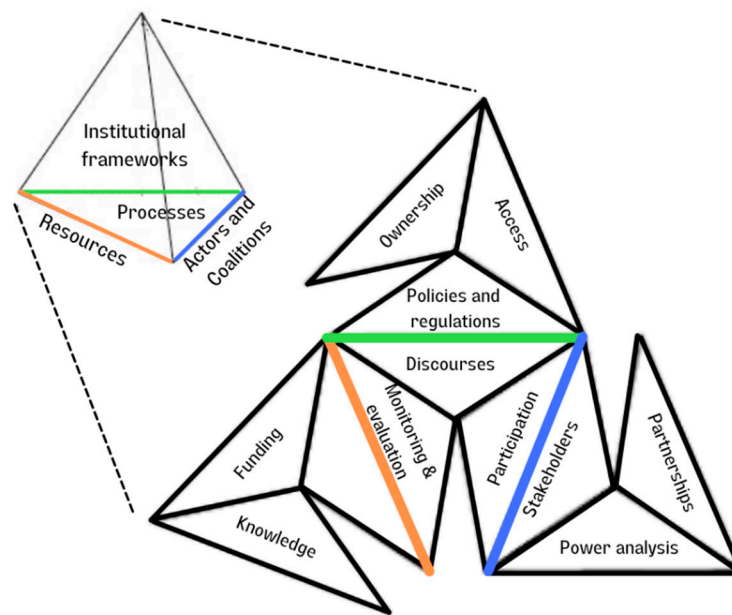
Institutional frameworks

Processes

Resources

Actors and Coalitions

Ownership

Access

Policies and regulations

Discourses

Funding

Monitoring & evaluation

Participation

Stakeholders

Partnerships

Knowledge

Power analysis